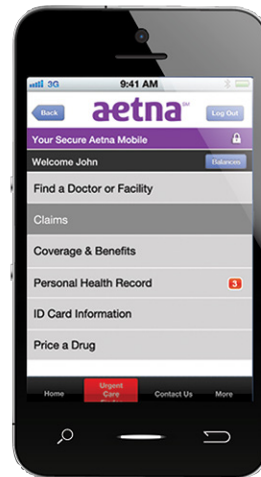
3G
9:41 AM
Back
aetna℠
Log Out
Your Secure Aetna Mobile
Welcome John
Balances
Find a Doctor or Facility
Claims
Coverage & Benefits
Personal Health Record
3
ID Card Information
Price a Drug
Home
Urgent Care
Contact Us
More